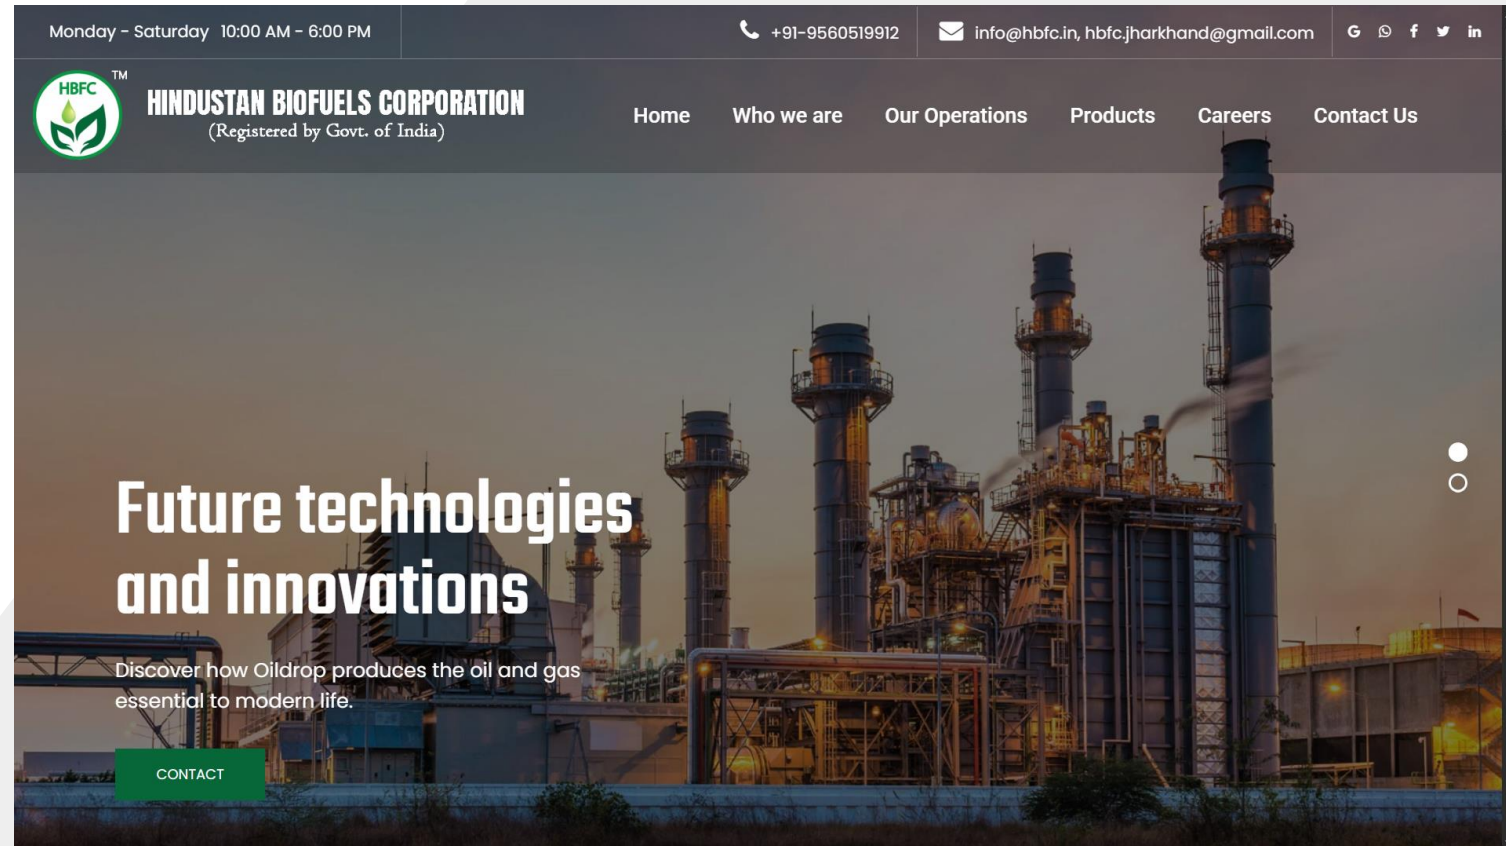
Monday - Saturday 10:00 AM - 6:00 PM

+91-9560519912

info@hbfc.in, hbfc.jharkhand@gmail.com

G

f

in

HBFC

TM

HINDUSTAN BIOFUELS CORPORATION
(Registered by Govt. of India)

Home
Who we are
Our Operations
Products
Careers
Contact Us

Future technologies and innovations

Discover how Oildrop produces the oil and gas essential to modern life.

CONTACT